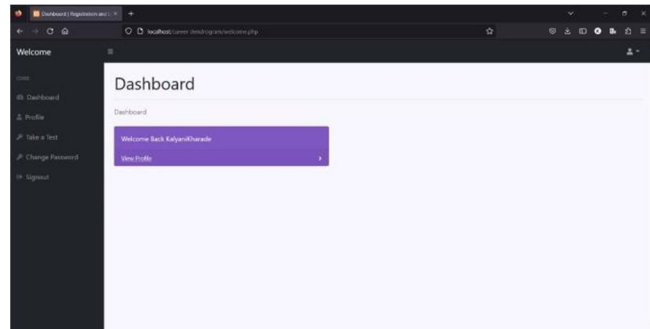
Dashboard | Registration and L ×

localhost/career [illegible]/welcome.php

Welcome

CORE

Dashboard

Profile

Take a Test

Change Password

Signout

Dashboard

Dashboard

Welcome Back KalyaniKharade

View Profile